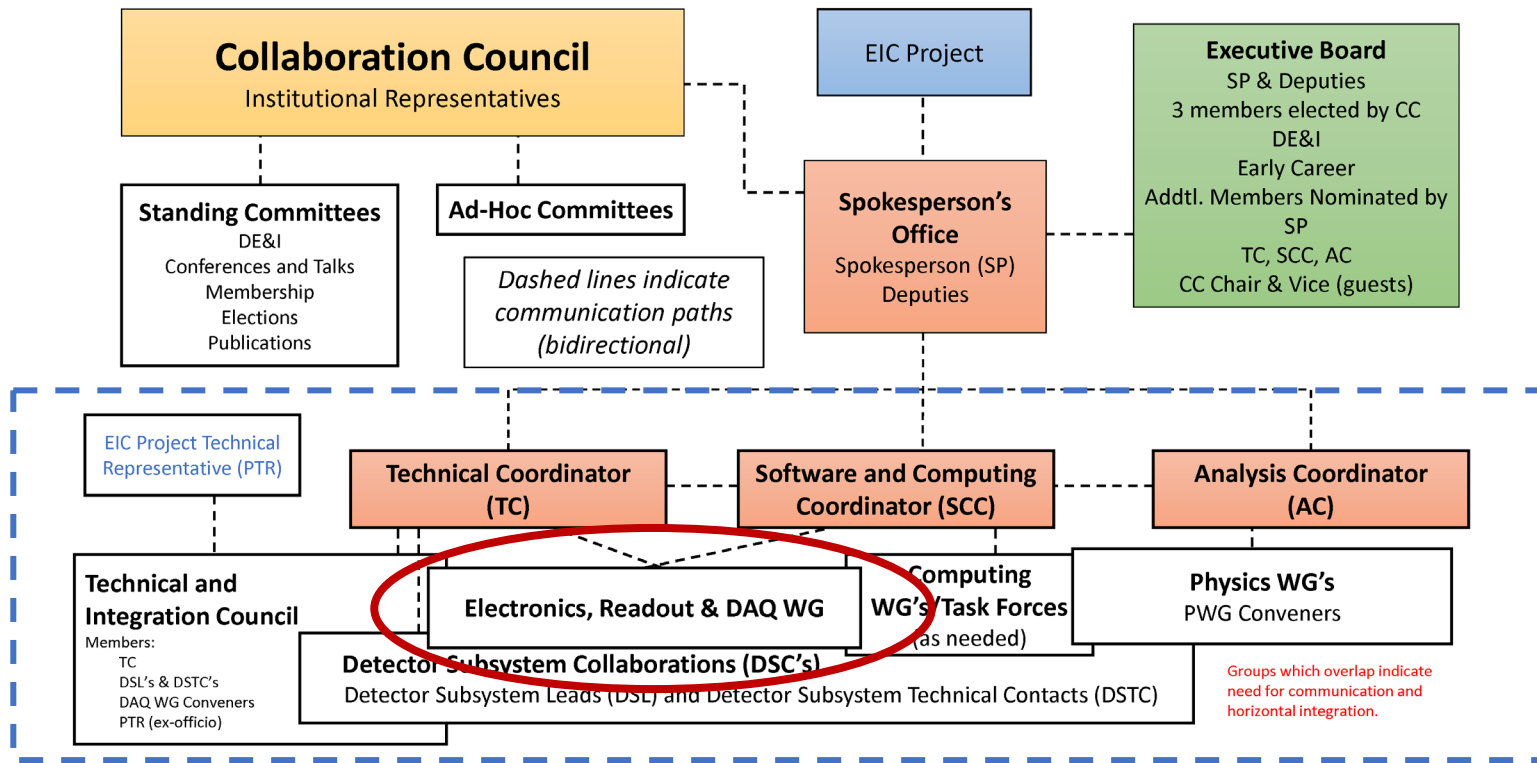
Collaboration Council
Institutional Representatives

EIC Project

Executive Board
SP & Deputies
3 members elected by CC
DE&I
Early Career
Addtl. Members Nominated by SP
TC, SCC, AC
CC Chair & Vice (guests)

Standing Committees
DE&I
Conferences and Talks
Membership
Elections
Publications

Ad-Hoc Committees

Spokesperson's Office
Spokesperson (SP)
Deputies

Dashed lines indicate communication paths (bidirectional)

EIC Project Technical Representative (PTR)

Technical Coordinator (TC)

Software and Computing Coordinator (SCC)

Analysis Coordinator (AC)

Technical and Integration Council
Members:
TC
DSL's & DSTC's
DAQ WG Conveners
PTR (ex-officio)

Electronics, Readout & DAQ WG

Computing WG's/Task Forces (as needed)

Physics WG's
PWG Conveners

Detector Subsystem Collaborations (DSC's)
Detector Subsystem Leads (DSL) and Detector Subsystem Technical Contacts (DSTC)

Groups which overlap indicate need for communication and horizontal integration.